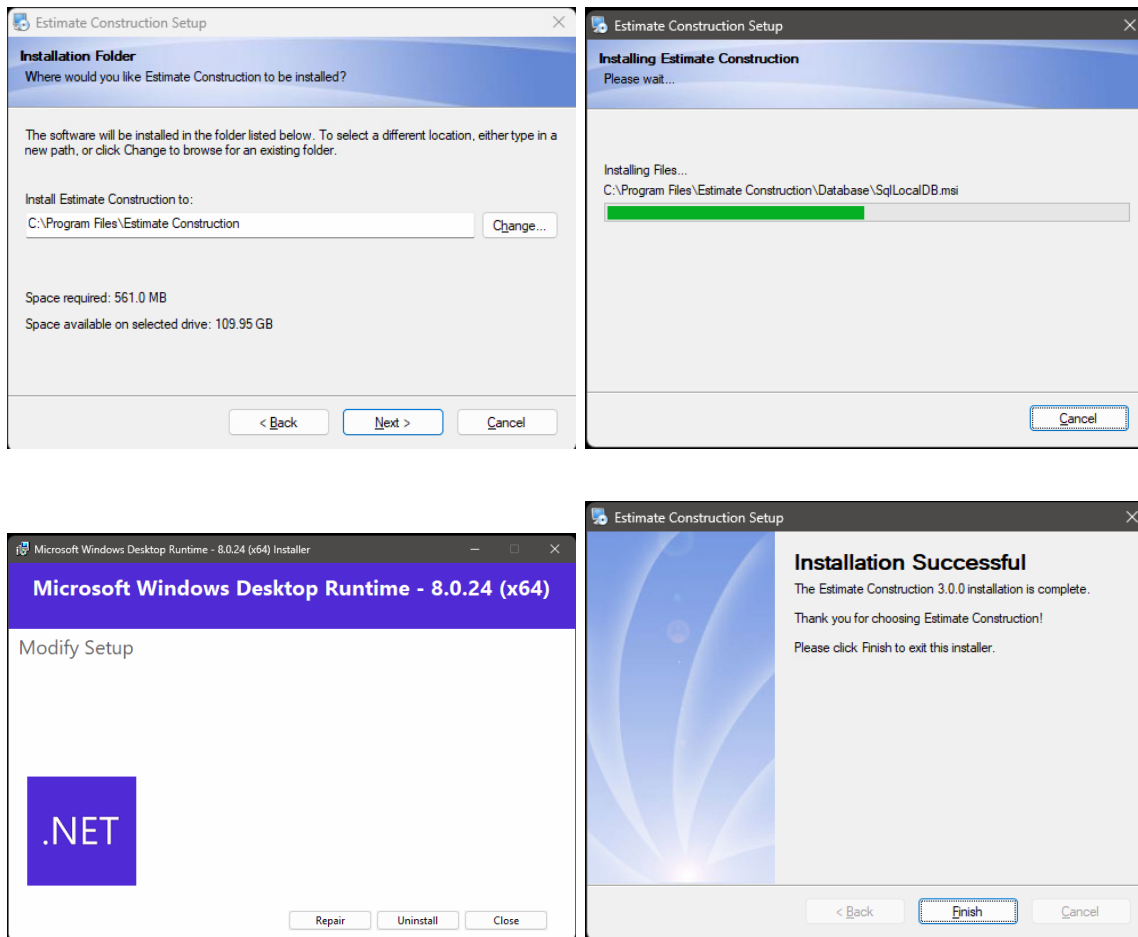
Estimate Construction Setup

Installation Folder
Where would you like Estimate Construction to be installed?

The software will be installed in the folder listed below. To select a different location, either type in a new path, or click Change to browse for an existing folder.

Install Estimate Construction to:
C:\Program Files\Estimate Construction
Change...

Space required: 561.0 MB
Space available on selected drive: 109.95 GB

< Back
Next >
Cancel

Estimate Construction Setup

Installing Estimate Construction
Please wait...

Installing Files...
C:\Program Files\Estimate Construction\Database\SqlLocalDB.msi

Cancel

Microsoft Windows Desktop Runtime - 8.0.24 (x64) Installer

Microsoft Windows Desktop Runtime - 8.0.24 (x64)

Modify Setup

.NET

Repair
Uninstall
Close

Estimate Construction Setup

Installation Successful
The Estimate Construction 3.0.0 installation is complete.

Thank you for choosing Estimate Construction!

Please click Finish to exit this installer.

< Back
Finish
Cancel